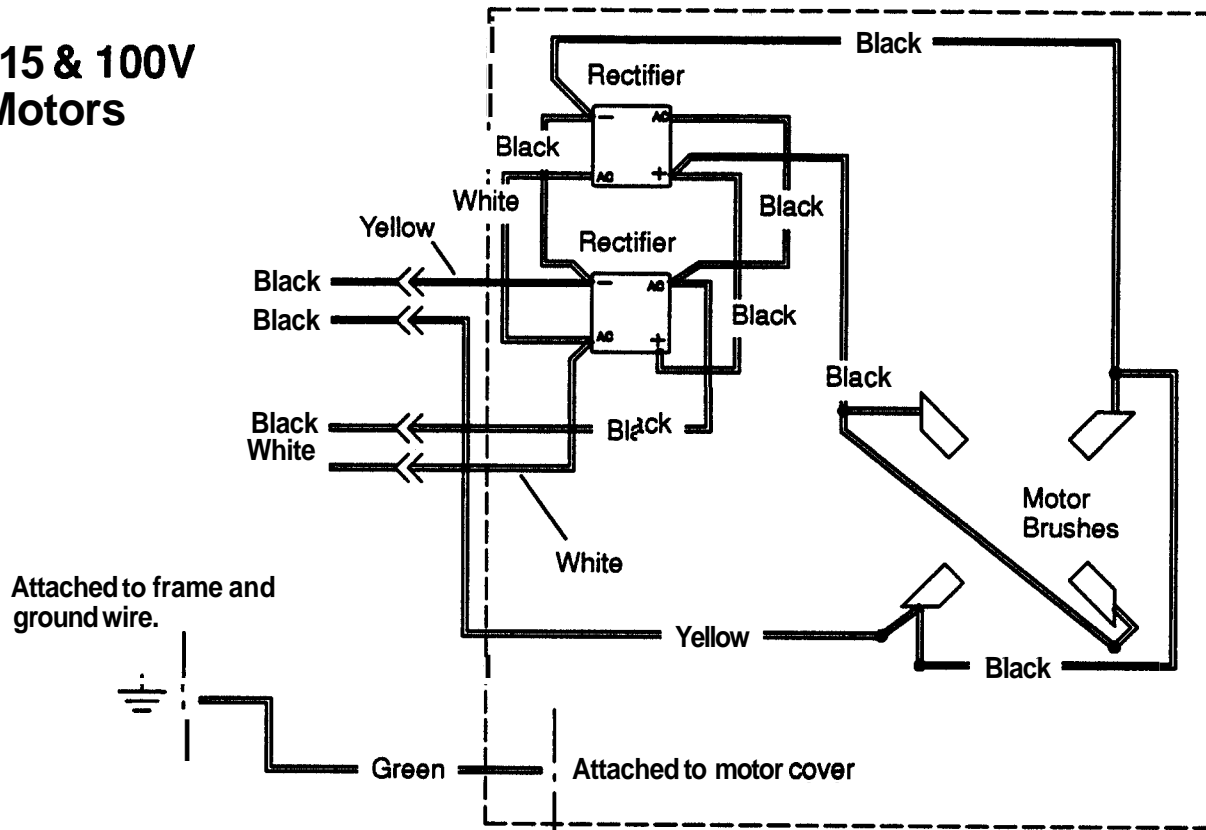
15 & 100V
Motors

Black
Rectifier
−
AC
Black
AC
+
White
Black
Yellow
Rectifier
Black
−
AC
Black
Black
AC
+
Black
Black
White
Black
White
Motor
Brushes
Attached to frame and ground wire.
Yellow
Black
Green
Attached to motor cover